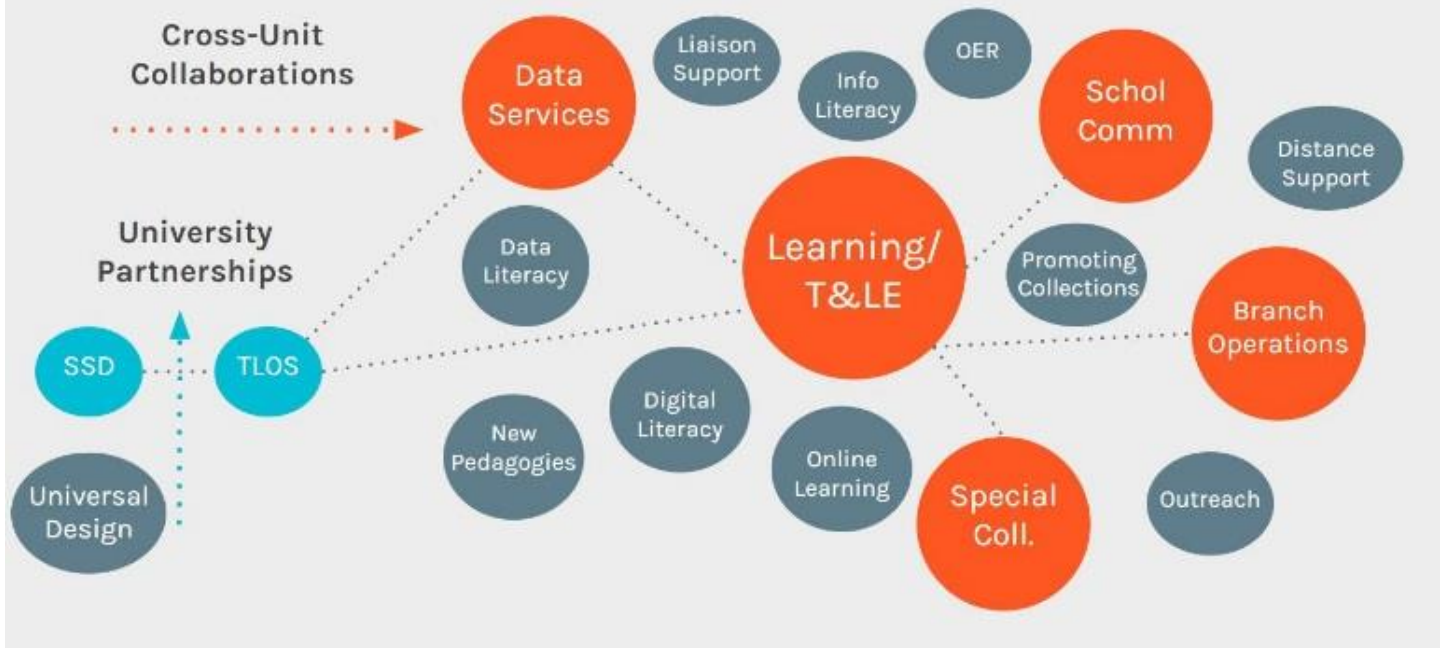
Cross-Unit Collaborations

University Partnerships

Data Services

Liaison Support

Info Literacy

OER

Schol Comm

Distance Support

Data Literacy

Learning/ T&LE

Promoting Collections

Branch Operations

SSD

TLOS

Universal Design

New Pedagogies

Digital Literacy

Online Learning

Special Coll.

Outreach